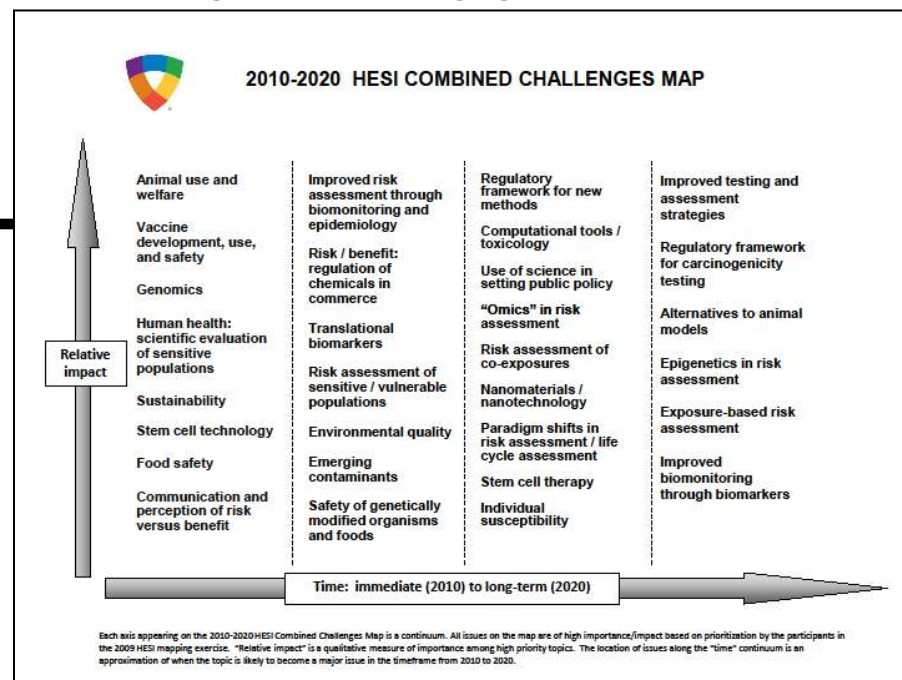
2010-2020 HESI COMBINED CHALLENGES MAP

Relative impact

Animal use and welfare

Vaccine development, use, and safety

Genomics

Human health: scientific evaluation of sensitive populations

Sustainability

Stem cell technology

Food safety

Communication and perception of risk versus benefit

Improved risk assessment through biomonitoring and epidemiology

Risk / benefit: regulation of chemicals in commerce

Translational biomarkers

Risk assessment of sensitive / vulnerable populations

Environmental quality

Emerging contaminants

Safety of genetically modified organisms and foods

Regulatory framework for new methods

Computational tools / toxicology

Use of science in setting public policy

"Omics" in risk assessment

Risk assessment of co-exposures

Nanomaterials / nanotechnology

Paradigm shifts in risk assessment / life cycle assessment

Stem cell therapy

Individual susceptibility

Improved testing and assessment strategies

Regulatory framework for carcinogenicity testing

Alternatives to animal models

Epigenetics in risk assessment

Exposure-based risk assessment

Improved biomonitoring through biomarkers

Time: immediate (2010) to long-term (2020)

Each axis appearing on the 2010-2020 HESI Combined Challenges Map is a continuum. All issues on the map are of high importance/impact based on prioritization by the participants in the 2009 HESI mapping exercise. "Relative impact" is a qualitative measure of importance among high priority topics. The location of issues along the "time" continuum is an approximation of when the topic is likely to become a major issue in the timeframe from 2010 to 2020.